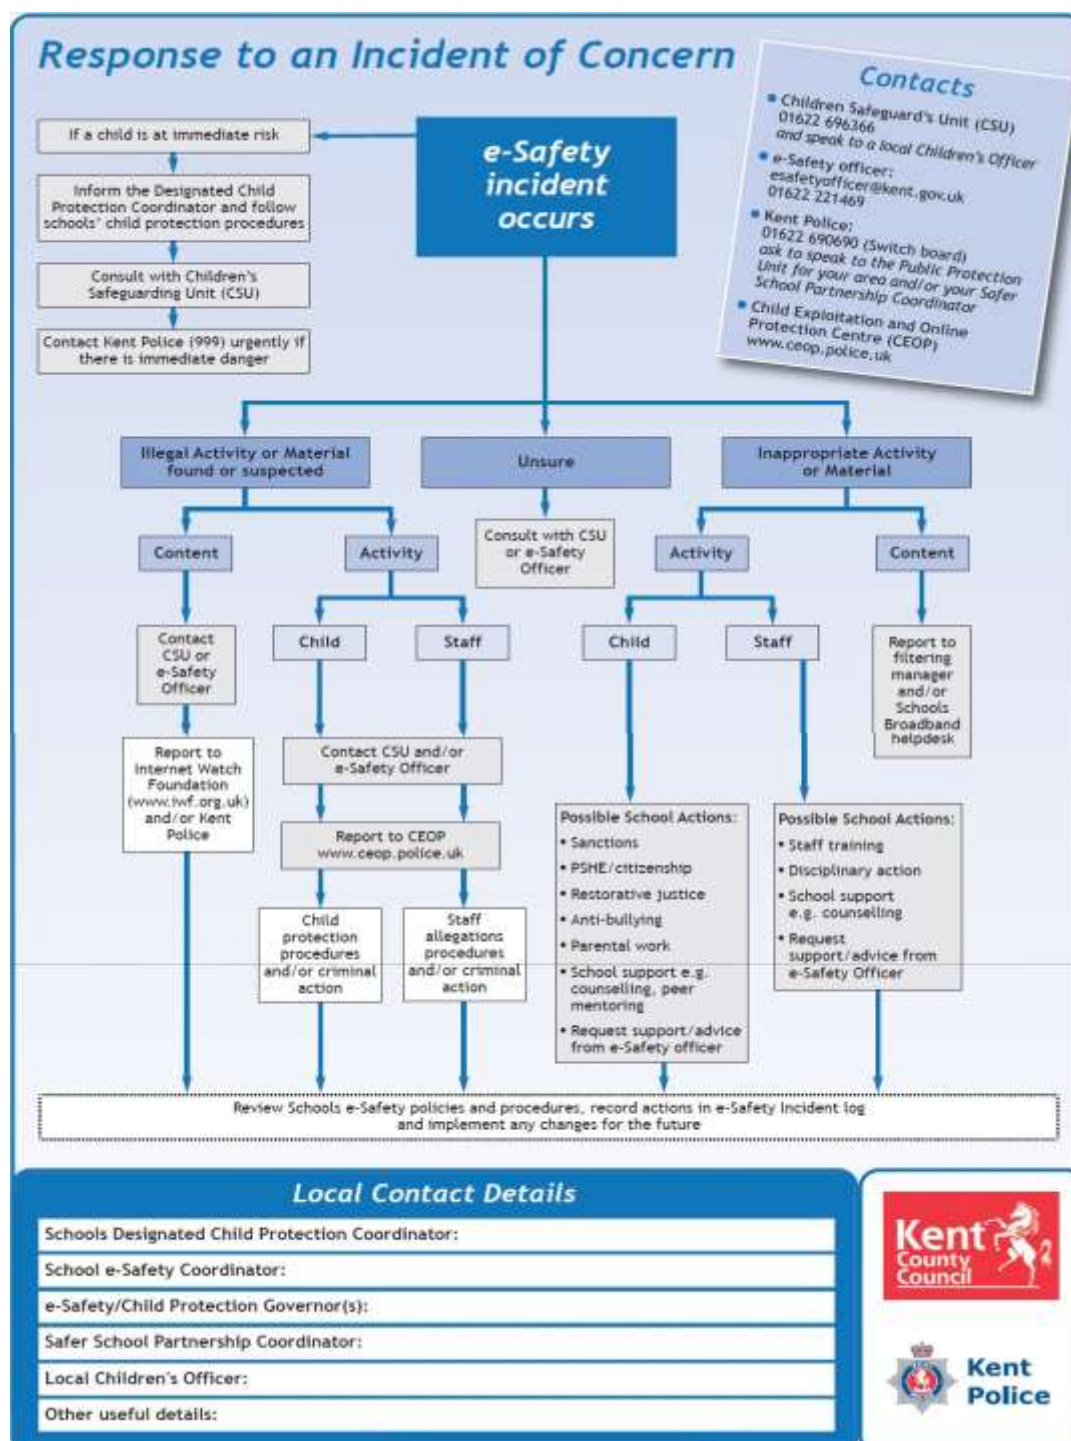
Response to an Incident of Concern

e-Safety incident occurs

If a child is at immediate risk

Inform the Designated Child Protection Coordinator and follow schools' child protection procedures

Consult with Children's Safeguarding Unit (CSU)

Contact Kent Police (999) urgently if there is immediate danger

Contacts

• Children Safeguard's Unit (CSU) 01622 696366 and speak to a local Children's Officer

• e-Safety officer: esafetyofficer@kent.gov.uk 01622 221469

• Kent Police: 01622 690690 (Switch board) ask to speak to the Public Protection Unit for your area and/or your Safer School Partnership Coordinator

• Child Exploitation and Online Protection Centre (CEOP) www.ceop.police.uk

Illegal Activity or Material found or suspected

Unsure

Inappropriate Activity or Material

Content

Activity

Consult with CSU or e-Safety Officer

Activity

Content

Contact CSU or e-Safety Officer

Child

Staff

Child

Staff

Report to filtering manager and/or Schools Broadband helpdesk

Report to Internet Watch Foundation (www.iwf.org.uk) and/or Kent Police

Contact CSU and/or e-Safety Officer

Report to CEOP www.ceop.police.uk

Child protection procedures and/or criminal action

Staff allegations procedures and/or criminal action

Possible School Actions:
• Sanctions
• PSHE/citizenship
• Restorative justice
• Anti-bullying
• Parental work
• School support e.g. counselling, peer mentoring
• Request support/advice from e-Safety officer

Possible School Actions:
• Staff training
• Disciplinary action
• School support e.g. counselling
• Request support/advice from e-Safety Officer

Review Schools e-Safety policies and procedures, record actions in e-Safety incident log and implement any changes for the future

Local Contact Details

Schools Designated Child Protection Coordinator:

School e-Safety Coordinator:

e-Safety/Child Protection Governor(s):

Safer School Partnership Coordinator:

Local Children's Officer:

Other useful details:

Kent County Council

Kent Police